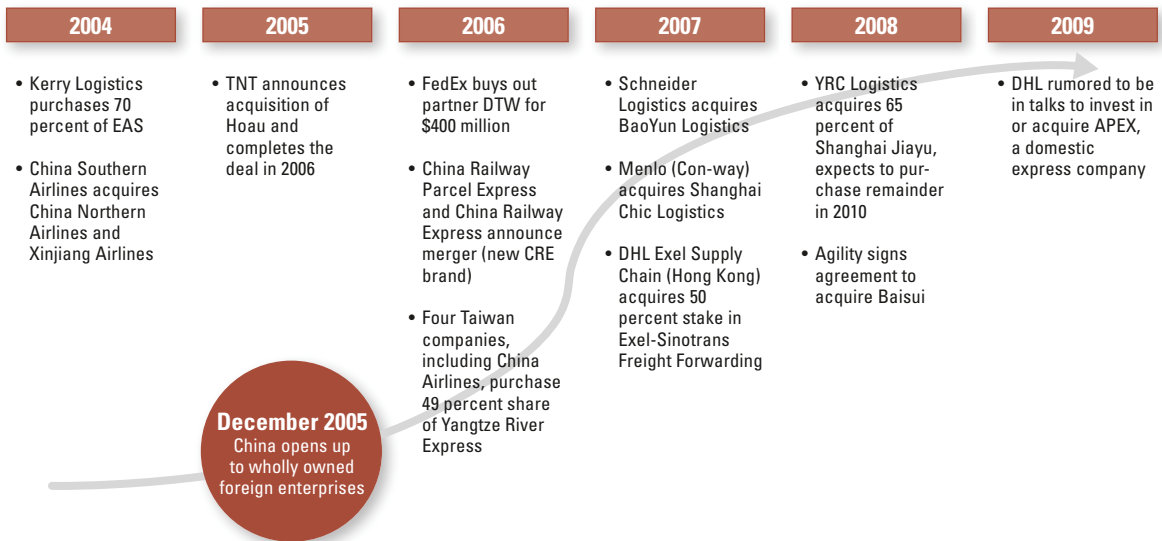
2004

• Kerry Logistics purchases 70 percent of EAS

• China Southern Airlines acquires China Northern Airlines and Xinjiang Airlines

2005

• TNT announces acquisition of Hoau and completes the deal in 2006

2006

• FedEx buys out partner DTW for $400 million

• China Railway Parcel Express and China Railway Express announce merger (new CRE brand)

• Four Taiwan companies, including China Airlines, purchase 49 percent share of Yangtze River Express

2007

• Schneider Logistics acquires BaoYun Logistics

• Menlo (Con-way) acquires Shanghai Chic Logistics

• DHL Exel Supply Chain (Hong Kong) acquires 50 percent stake in Exel-Sinotrans Freight Forwarding

2008

• YRC Logistics acquires 65 percent of Shanghai Jiayu, expects to purchase remainder in 2010

• Agility signs agreement to acquire Baisui

2009

• DHL rumored to be in talks to invest in or acquire APEX, a domestic express company

December 2005
China opens up to wholly owned foreign enterprises